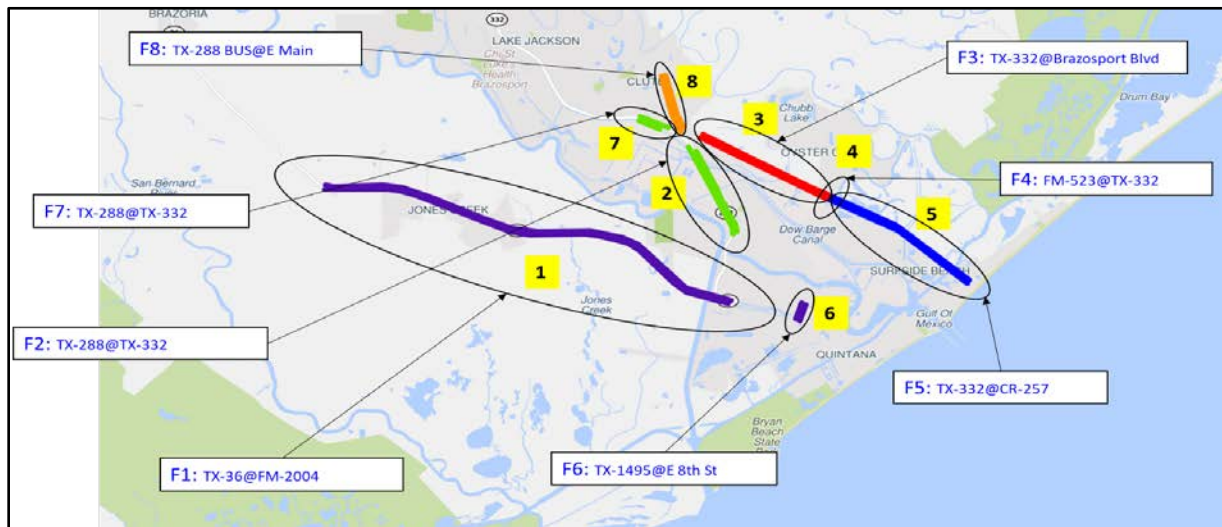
BRAZORIA
332
LAKE JACKSON
F8: TX-288 BUS@E Main
F3: TX-332@Brazosport Blvd
CLUTE
8
3
Chubb Lake
Drum Bay
7
OYSTER C
4
F4: FM-523@TX-332
San Bernard
2
F7: TX-288@TX-332
JONES CREEK
5
Dow Barge Canal
1
SURFSIDE BEACH
Jones Creek
6
Gulf Of Mexico
F2: TX-288@TX-332
QUINTANA
F5: TX-332@CR-257
Bryan Beach State Park
F1: TX-36@FM-2004
F6: TX-1495@E 8th St